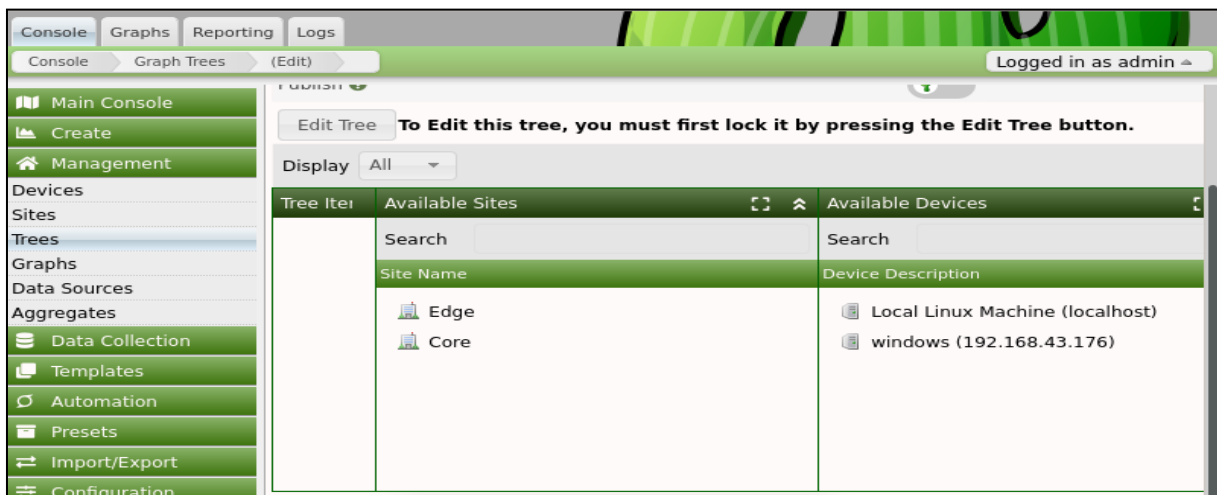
Console Graphs Reporting Logs

Console Graph Trees (Edit)

Logged in as admin

Main Console
Create
Management
Devices
Sites
Trees
Graphs
Data Sources
Aggregates
Data Collection
Templates
Automation
Presets
Import/Export
Configuration

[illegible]

Edit Tree **To Edit this tree, you must first lock it by pressing the Edit Tree button.**

Display All

| Tree Iter | Available Sites | Available Devices |
|---|---|---|
| | Search | Search |
| | Site Name | Device Description |
| | Edge | Local Linux Machine (localhost) |
| | Core | windows (192.168.43.176) |